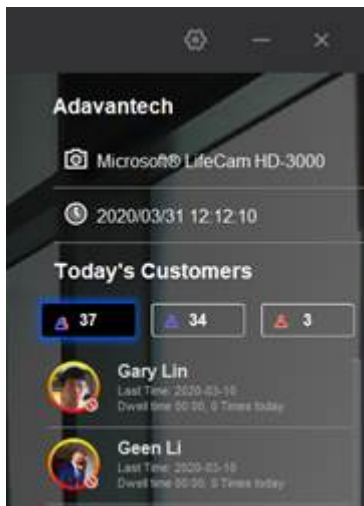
Adavantech

Microsoft® LifeCam HD-3000

2020/03/31 12:12:10

Today's Customers

37

34

3

Gary Lin
Last Time: 2020-03-10
Dwell time 00:00, 0 Times today

Geen Li
Last Time: 2020-03-10
Dwell time 00:00, 0 Times today